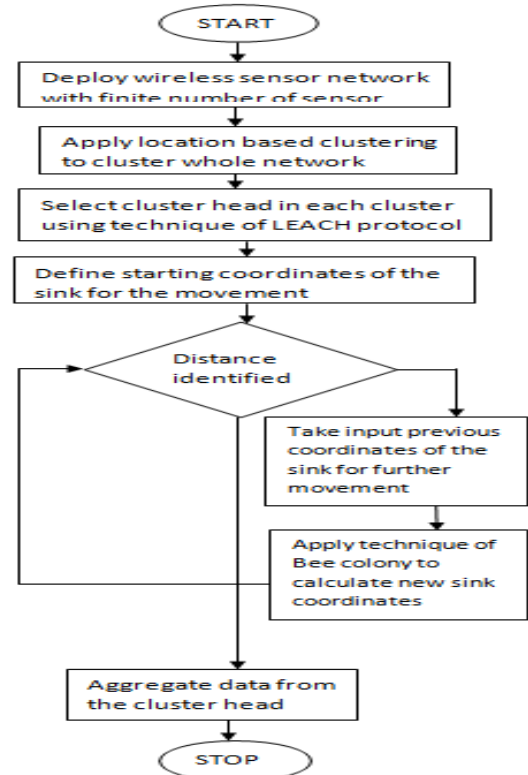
START

Deploy wireless sensor network with finite number of sensor

Apply location based clustering to cluster whole network

Select cluster head in each cluster using technique of LEACH protocol

Define starting coordinates of the sink for the movement

Distance identified

Take input previous coordinates of the sink for further movement

Apply technique of Bee colony to calculate new sink coordinates

Aggregate data from the cluster head

STOP